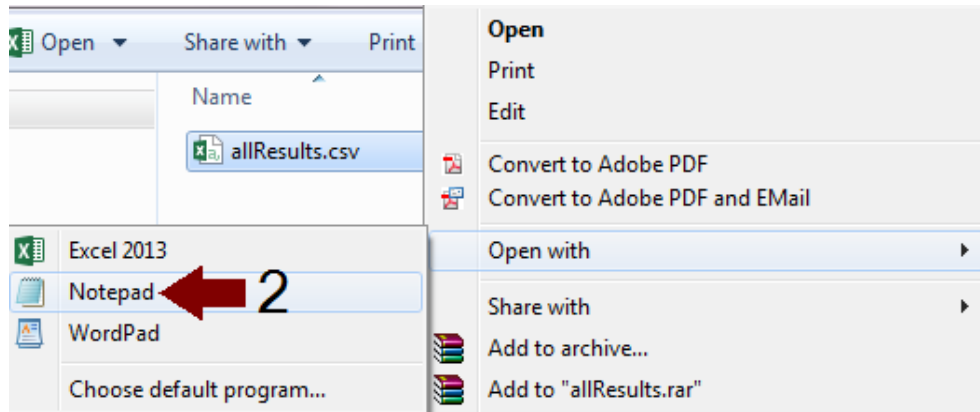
Open
Share with
Print
Name
allResults.csv

Open
Print
Edit
Convert to Adobe PDF
Convert to Adobe PDF and EMail
Open with
Share with
Add to archive...
Add to "allResults.rar"

Excel 2013
Notepad
2
WordPad
Choose default program...